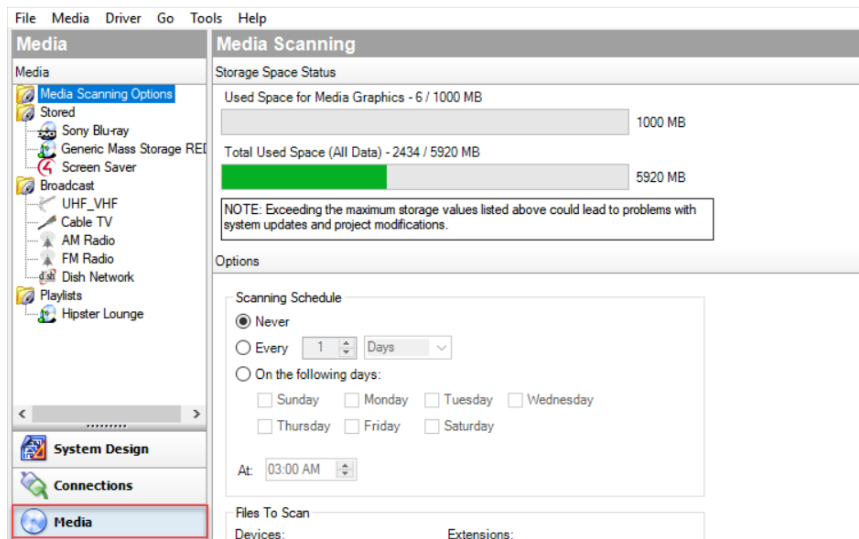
File Media Driver Go Tools Help

Media

Media

Media Scanning Options
Stored
Sony Blu-ray
Generic Mass Storage RED
Screen Saver
Broadcast
UHF_VHF
Cable TV
AM Radio
FM Radio
dish Dish Network
Playlists
Hipster Lounge

System Design

Connections

Media

Media Scanning

Storage Space Status

Used Space for Media Graphics - 6 / 1000 MB

1000 MB

Total Used Space (All Data) - 2434 / 5920 MB

5920 MB

NOTE: Exceeding the maximum storage values listed above could lead to problems with system updates and project modifications.

Options

Scanning Schedule

Never

Every 1 Days

On the following days:

Sunday Monday Tuesday Wednesday

Thursday Friday Saturday

At: 03:00 AM

Files To Scan

Devices: Extensions: